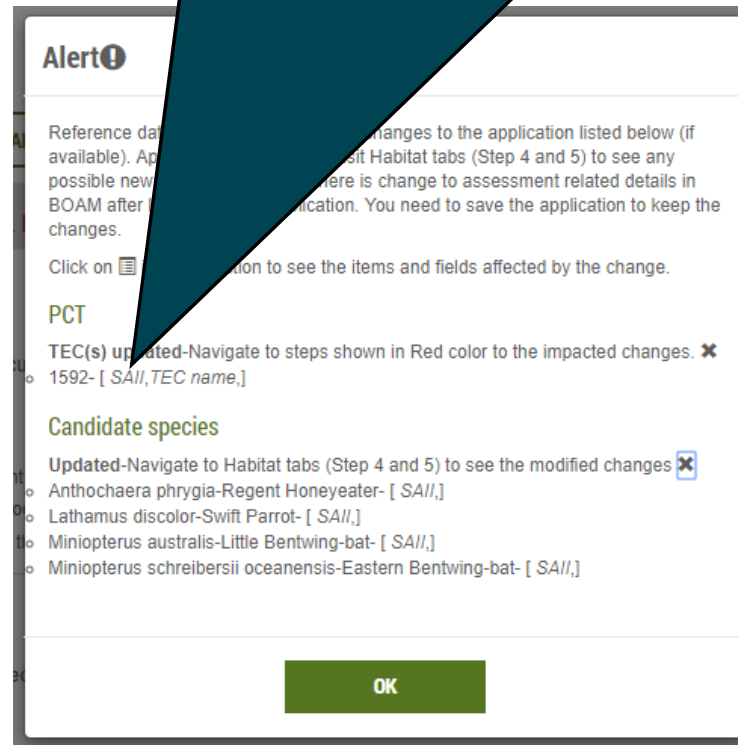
Alert❗

Reference dat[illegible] changes to the application listed below (if available). Ap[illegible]sit Habitat tabs (Step 4 and 5) to see any possible new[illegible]here is change to assessment related details in BOAM after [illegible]lication. You need to save the application to keep the changes.

Click on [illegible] t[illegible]tion to see the items and fields affected by the change.

PCT

TEC(s) up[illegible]ated-Navigate to steps shown in Red color to the impacted changes. ✖
1592- [ SAII,TEC name,]

Candidate species

Updated-Navigate to Habitat tabs (Step 4 and 5) to see the modified changes ✖
Anthochaera phrygia-Regent Honeyeater- [ SAII,]
Lathamus discolor-Swift Parrot- [ SAII,]
Miniopterus australis-Little Bentwing-bat- [ SAII,]
Miniopterus schreibersii oceanensis-Eastern Bentwing-bat- [ SAII,]

OK